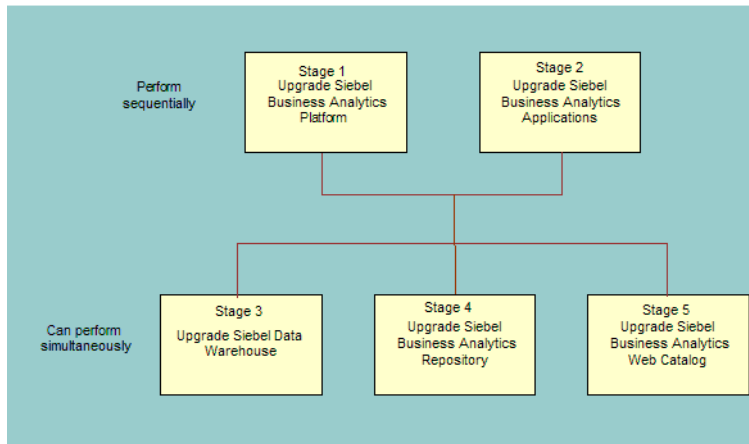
Perform sequentially

Stage 1
Upgrade Siebel Business Analytics Platform

Stage 2
Upgrade Siebel Business Analytics Applications

Can perform simultaneously

Stage 3
Upgrade Siebel Data Warehouse

Stage 4
Upgrade Siebel Business Analytics Repository

Stage 5
Upgrade Siebel Business Analytics Web Catalog